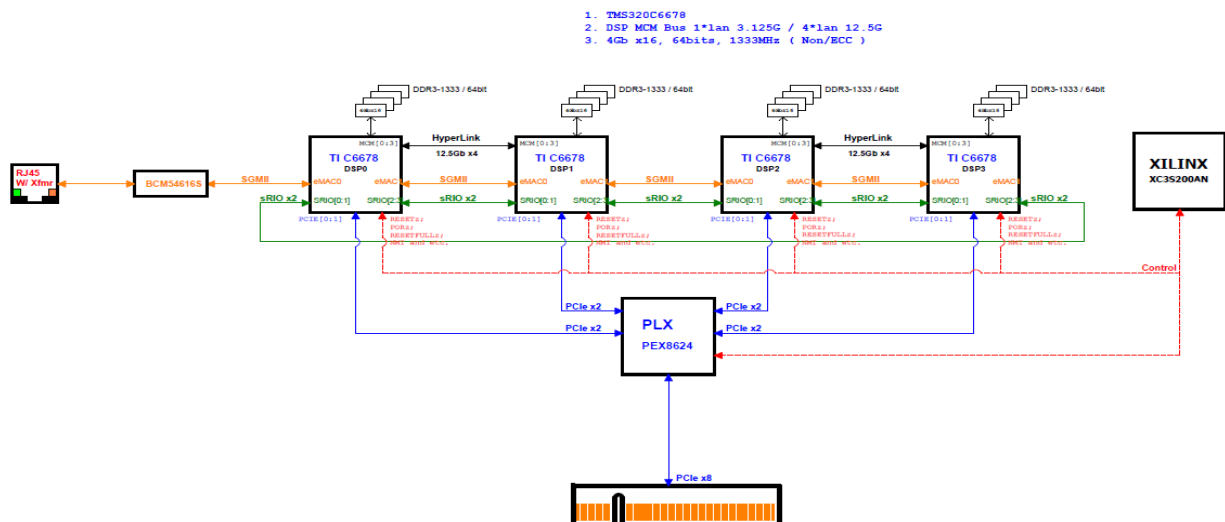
1. TMS320C6678
2. DSP MCM Bus 1*lan 3.125G / 4*lan 12.5G
3. 4Gb x16, 64bits, 1333MHz ( Non/ECC )

DDR3-1333 / 64bit
DDR3-1333 / 64bit
DDR3-1333 / 64bit
DDR3-1333 / 64bit

RJ45
W/ Xfmr

BCM54616S

SGMII

MCM[0:3]
TI C6678
DSP0
eMAC0
eMAC1
SRIO[0:1]
SRIO[2:3]
PCIE[0:1]
RESETz,
PORz,
RESETFULLz,
NMI and etc.

HyperLink
12.5Gb x4

MCM[0:3]
TI C6678
DSP1
eMAC0
eMAC1
SRIO[0:1]
SRIO[2:3]
PCIE[0:1]
RESETz,
PORz,
RESETFULLz,
NMI and etc.

MCM[0:3]
TI C6678
DSP2
eMAC0
eMAC1
SRIO[0:1]
SRIO[2:3]
PCIE[0:1]
RESETz,
PORz,
RESETFULLz,
NMI and etc.

HyperLink
12.5Gb x4

MCM[0:3]
TI C6678
DSP3
eMAC0
eMAC1
SRIO[0:1]
SRIO[2:3]
PCIE[0:1]
RESETz,
PORz,
RESETFULLz,
NMI and etc.

SGMII
SGMII
SGMII

sRIO x2
sRIO x2
sRIO x2
sRIO x2
sRIO x2

XILINX
XC3S200AN

Control

PCIe x2
PCIe x2
PCIe x2
PCIe x2

PLX
PEX8624

PCIe x8